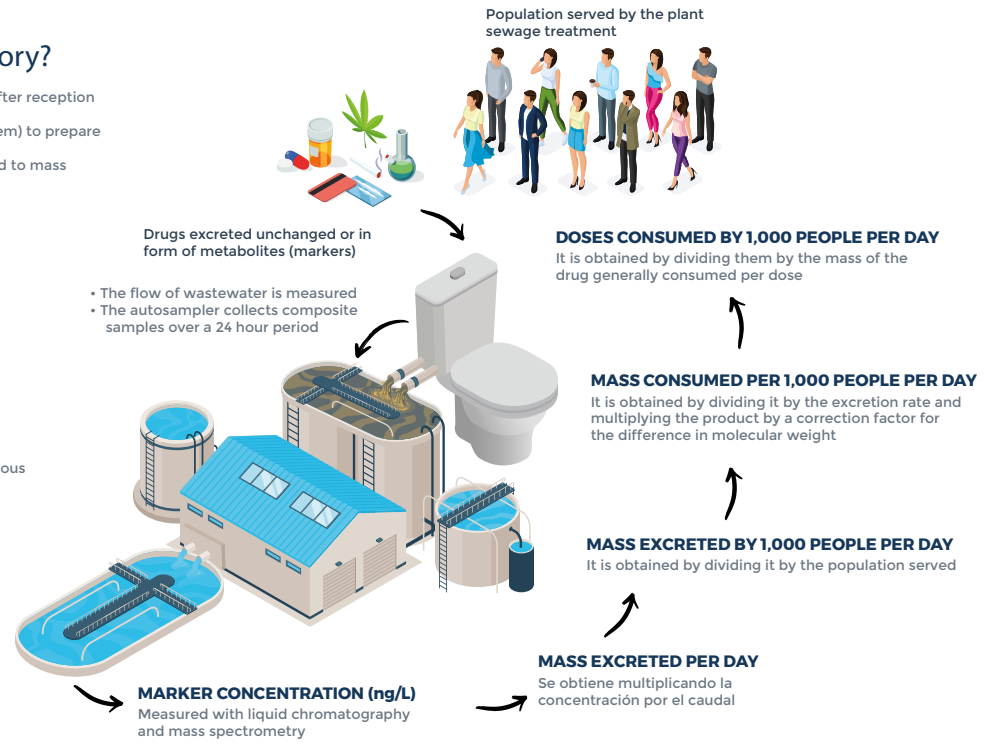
ory?

fter reception

em) to prepare

d to mass

ous

Population served by the plant sewage treatment

Drugs excreted unchanged or in form of metabolites (markers)

• The flow of wastewater is measured
• The autosampler collects composite samples over a 24 hour period

DOSES CONSUMED BY 1,000 PEOPLE PER DAY
It is obtained by dividing them by the mass of the drug generally consumed per dose

MASS CONSUMED PER 1,000 PEOPLE PER DAY
It is obtained by dividing it by the excretion rate and multiplying the product by a correction factor for the difference in molecular weight

MASS EXCRETED BY 1,000 PEOPLE PER DAY
It is obtained by dividing it by the population served

MASS EXCRETED PER DAY
Se obtiene multiplicando la concentración por el caudal

MARKER CONCENTRATION (ng/L)
Measured with liquid chromatography and mass spectrometry